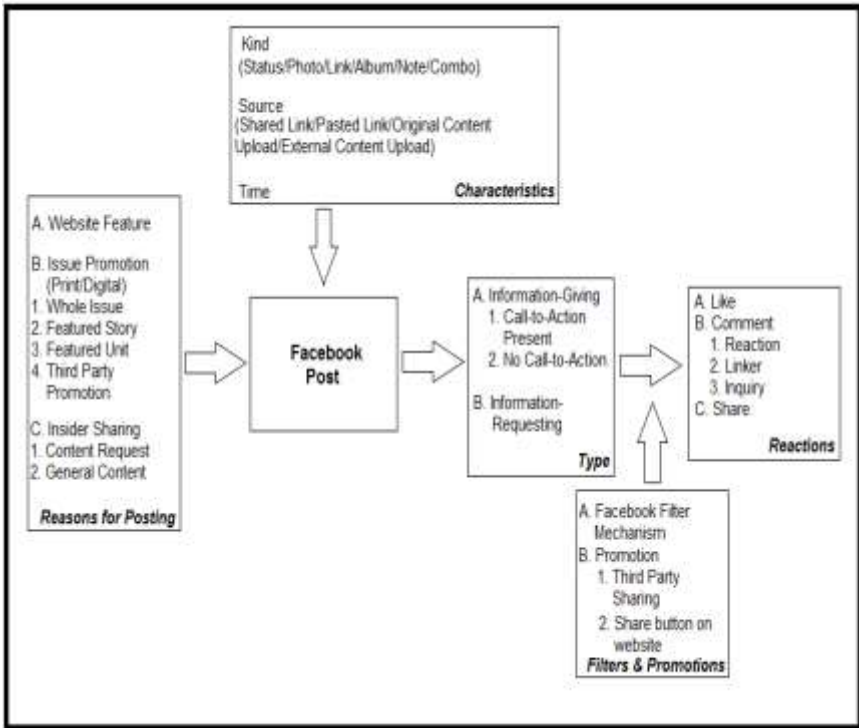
Kind
(Status/Photo/Link/Album/Note/Combo)

Source
(Shared Link/Pasted Link/Original Content Upload/External Content Upload)

Time

Characteristics

A. Website Feature

B. Issue Promotion (Print/Digital)
1. Whole Issue
2. Featured Story
3. Featured Unit
4. Third Party Promotion

C. Insider Sharing
1. Content Request
2. General Content

Reasons for Posting

Facebook Post

A. Information-Giving
1. Call-to-Action Present
2. No Call-to-Action

B. Information-Requesting

Type

A. Like
B. Comment
1. Reaction
2. Linker
3. Inquiry
C. Share

Reactions

A. Facebook Filter Mechanism
B. Promotion
1. Third Party Sharing
2. Share button on website

Filters & Promotions